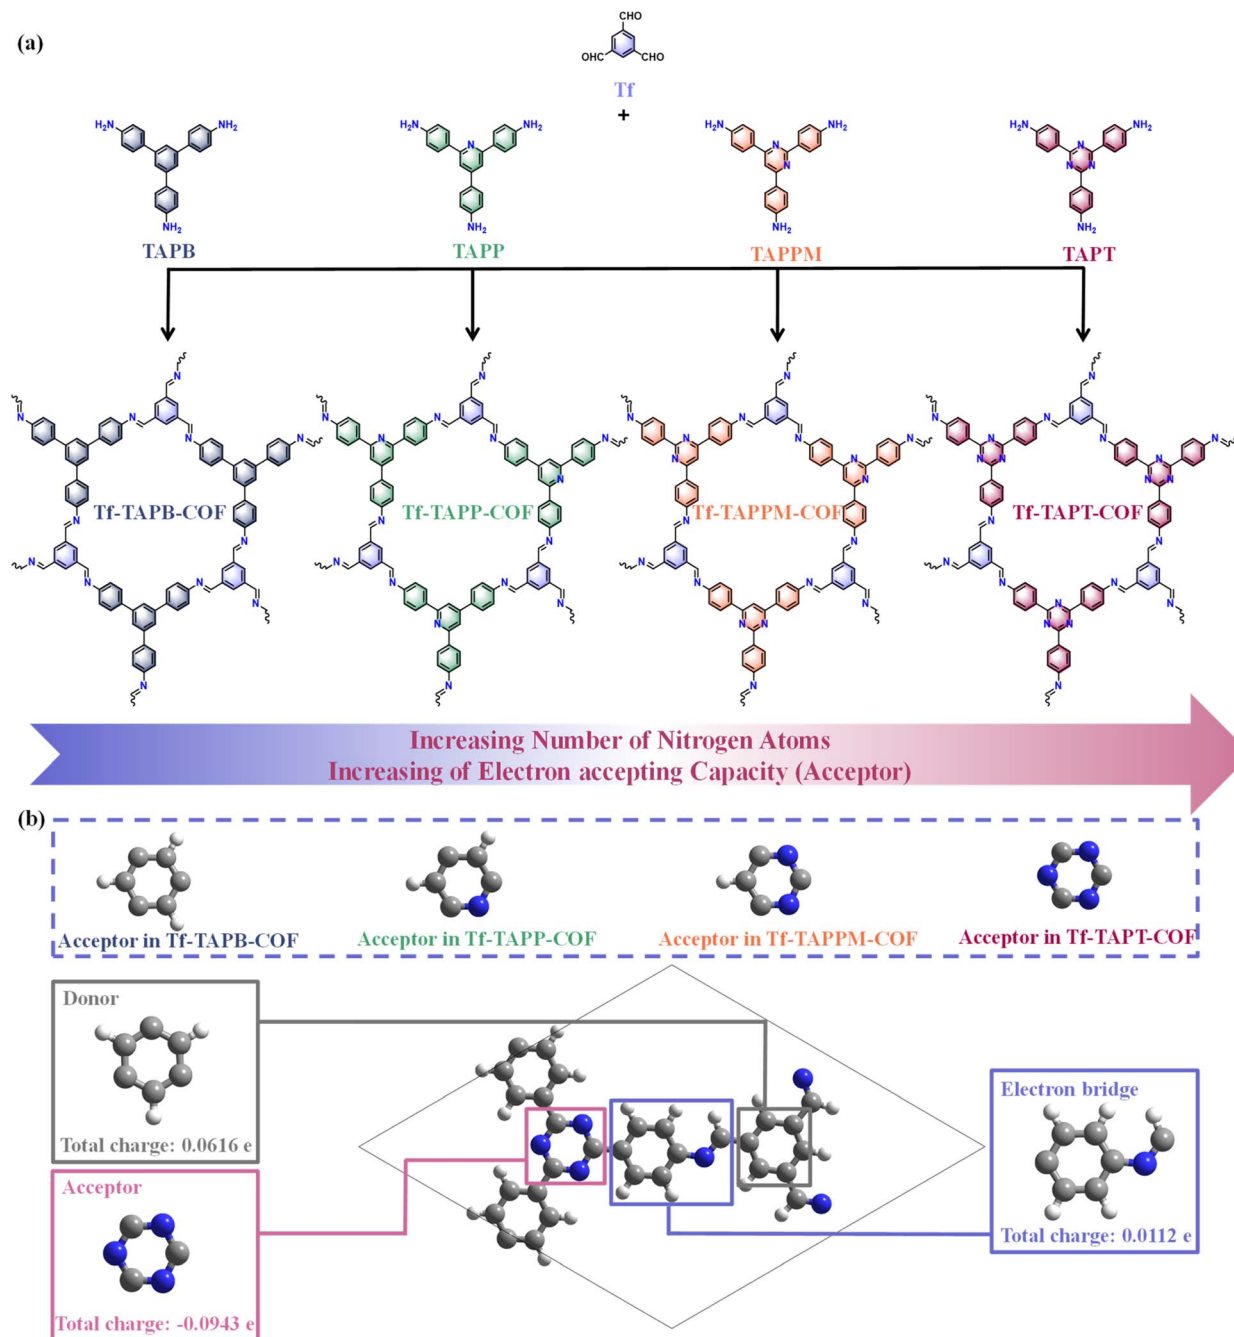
(a)

CHO
OHC CHO
Tf
+

$H_2N$ $NH_2$ $NH_2$
TAPB

$H_2N$ N $NH_2$ $NH_2$
TAPP

$H_2N$ N N $NH_2$ $NH_2$
TAPPM

$H_2N$ N N N $NH_2$ $NH_2$
TAPT

Tf-TAPB-COF

Tf-TAPP-COF

Tf-TAPPM-COF

Tf-TAPT-COF

Increasing Number of Nitrogen Atoms
Increasing of Electron accepting Capacity (Acceptor)

(b)

Acceptor in Tf-TAPB-COF

Acceptor in Tf-TAPP-COF

Acceptor in Tf-TAPPM-COF

Acceptor in Tf-TAPT-COF

Donor
Total charge: 0.0616 e

Acceptor
Total charge: -0.0943 e

Electron bridge
Total charge: 0.0112 e